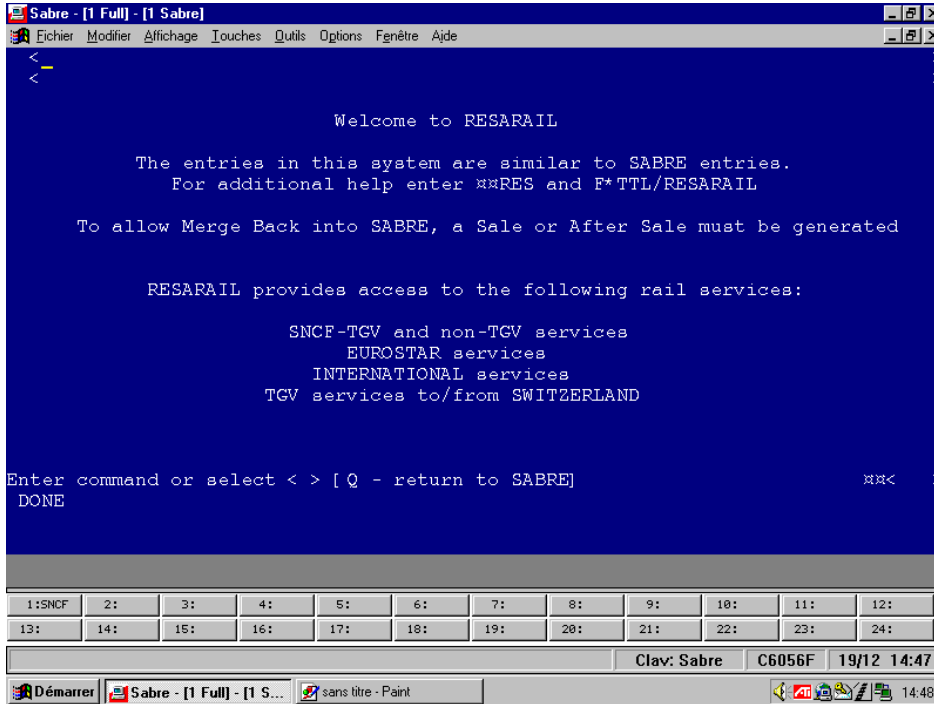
Sabre - [1 Full] - [1 Sabre]
Fichier Modifier Affichage Touches Outils Options Fenêtre Aide

<
<

Welcome to RESARAIL

The entries in this system are similar to SABRE entries.
For additional help enter ¤¤RES and F*TTL/RESARAIL

To allow Merge Back into SABRE, a Sale or After Sale must be generated

RESARAIL provides access to the following rail services:

SNCF-TGV and non-TGV services
EUROSTAR services
INTERNATIONAL services
TGV services to/from SWITZERLAND

Enter command or select < > [ Q - return to SABRE] ¤¤<
DONE

| 1:SNCF | 2: | 3: | 4: | 5: | 6: | 7: | 8: | 9: | 10: | 11: | 12: |
|---|---|---|---|---|---|---|---|---|---|---|---|
| 13: | 14: | 15: | 16: | 17: | 18: | 19: | 20: | 21: | 22: | 23: | 24: |

Clav: Sabre C6056F 19/12 14:47

Démarrer Sabre - [1 Full] - [1 S... sans titre - Paint 14:48